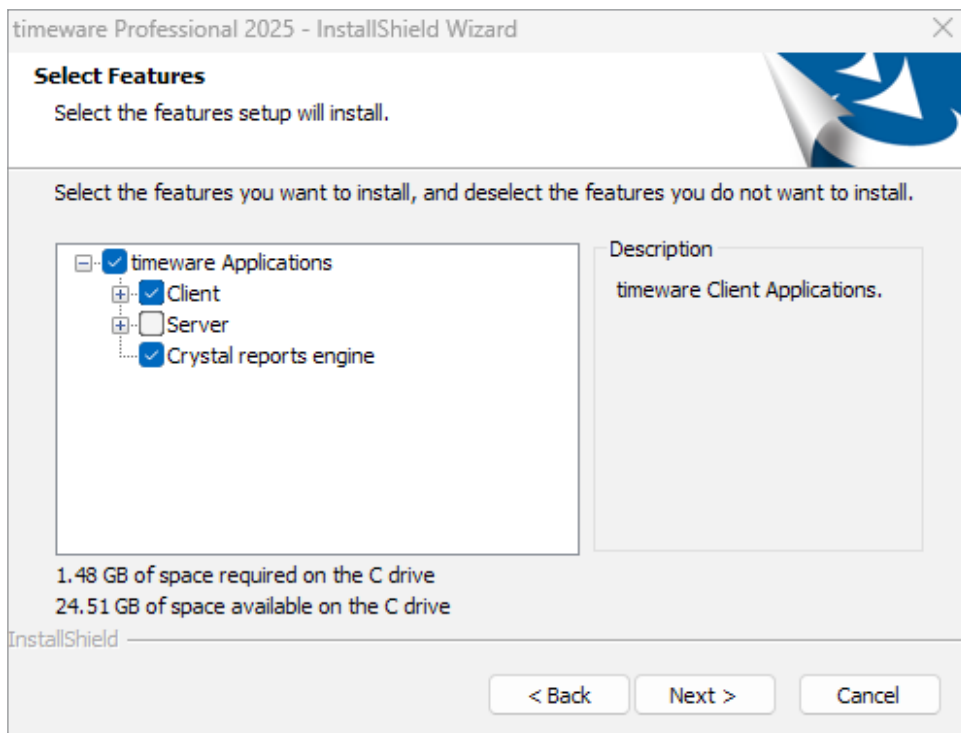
timeware Professional 2025 - InstallShield Wizard

Select Features

Select the features setup will install.

Select the features you want to install, and deselect the features you do not want to install.

timeware Applications
Client
Server
Crystal reports engine

Description

timeware Client Applications.

1.48 GB of space required on the C drive
24.51 GB of space available on the C drive

InstallShield

< Back
Next >
Cancel